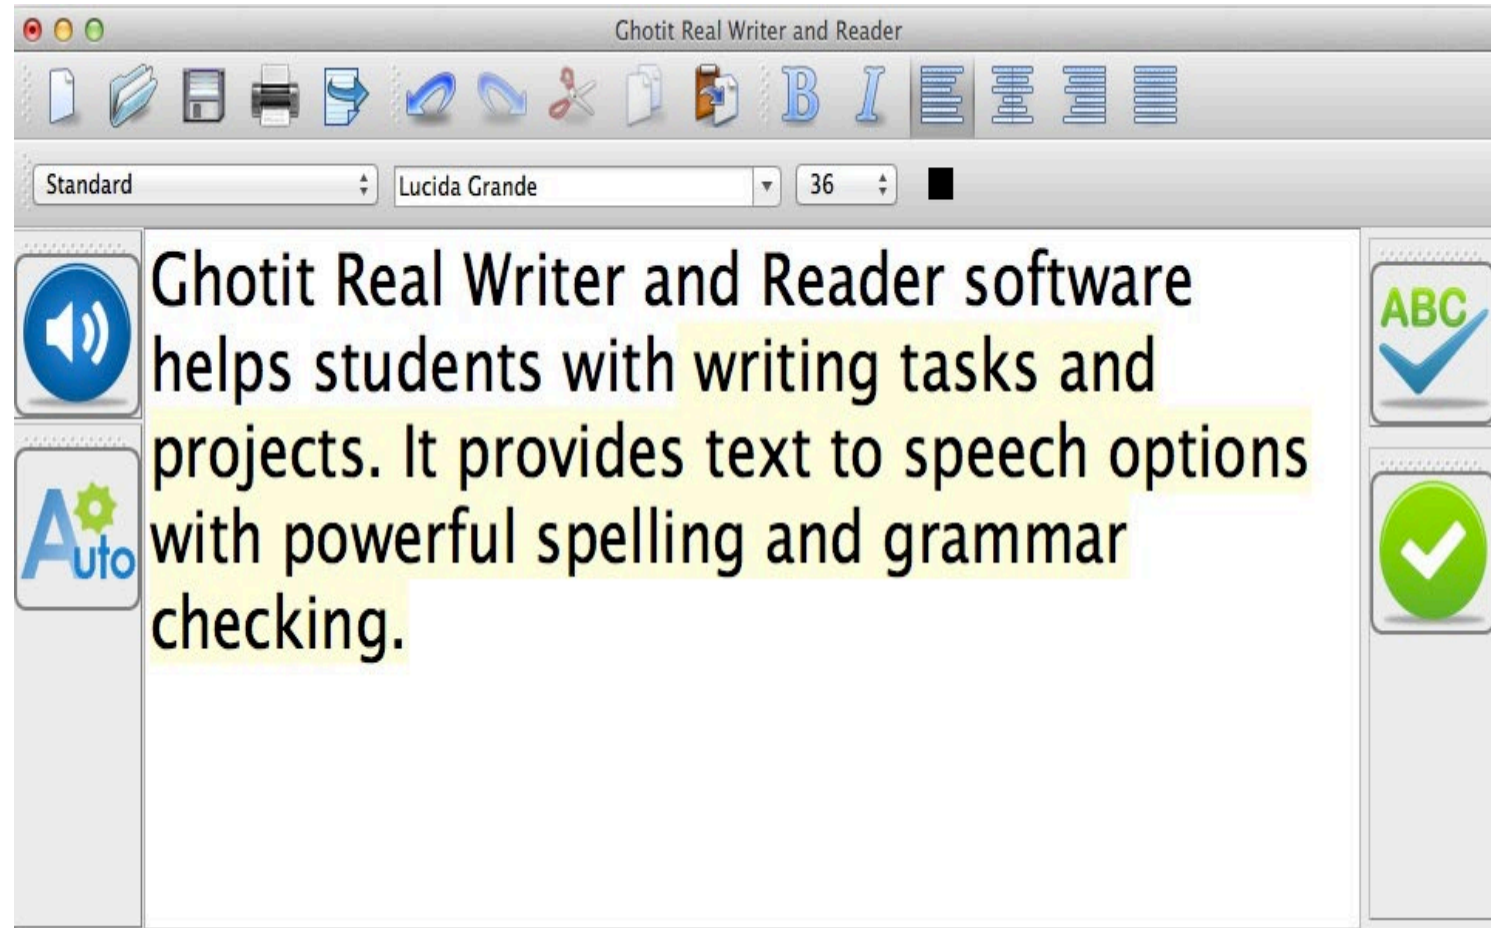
Ghotit Real Writer and Reader

B I

Standard

Lucida Grande

36

Ghotit Real Writer and Reader software helps students with writing tasks and projects. It provides text to speech options with powerful spelling and grammar checking.

Auto

ABC